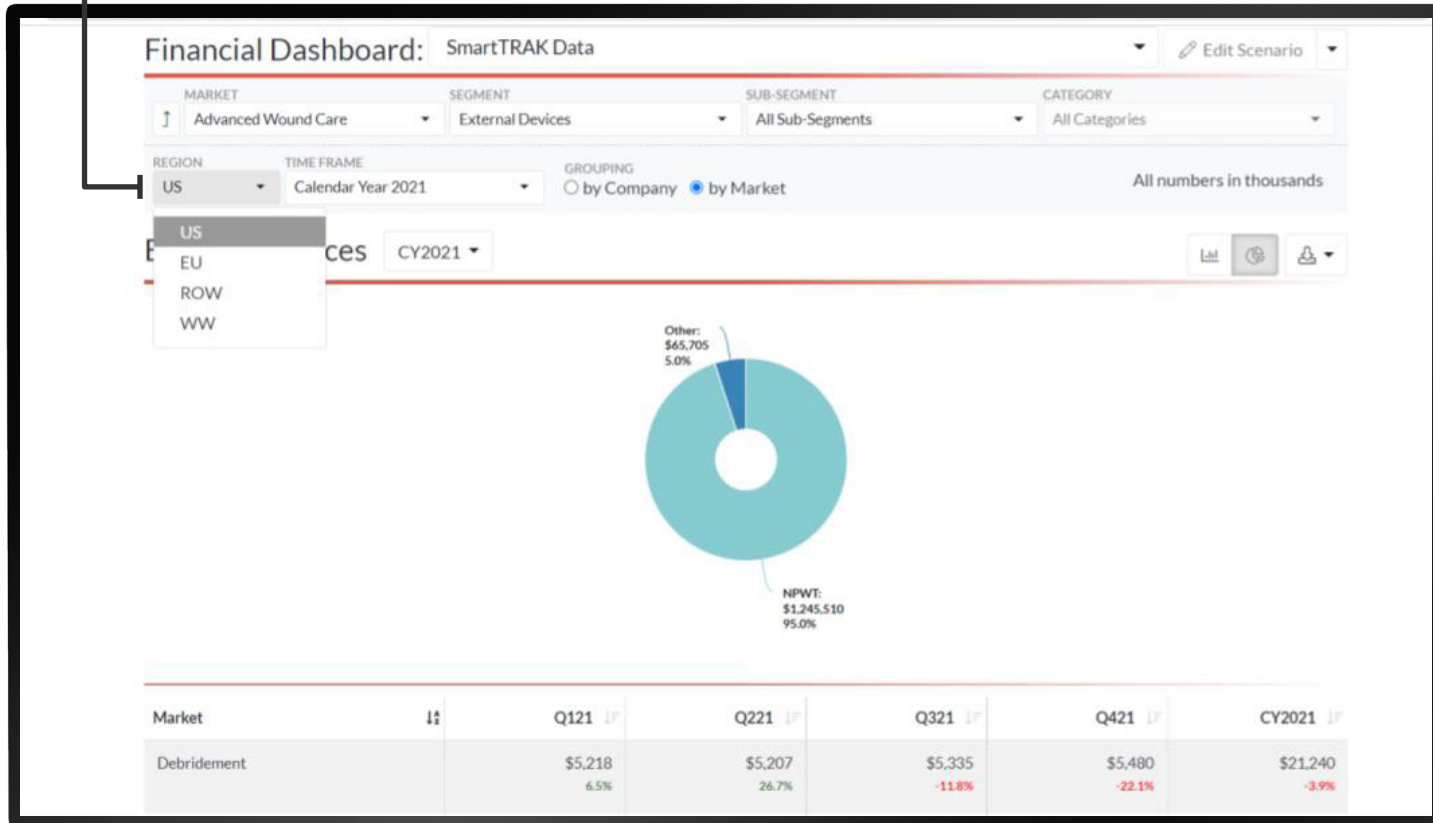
Financial Dashboard: SmartTRAK Data

Edit Scenario

MARKET
Advanced Wound Care

SEGMENT
External Devices

SUB-SEGMENT
All Sub-Segments

CATEGORY
All Categories

REGION
US

TIME FRAME
Calendar Year 2021

GROUPING
by Company by Market

All numbers in thousands

US
EU
ROW
WW

E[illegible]ces CY2021

Other:
$65,705
5.0%

NPWT:
$1,245,510
95.0%

| Market | Q121 | Q221 | Q321 | Q421 | CY2021 |
|---|---|---|---|---|---|
| Debridement | $5,218 6.5% | $5,207 26.7% | $5,335 -11.8% | $5,480 -22.1% | $21,240 -3.9% |